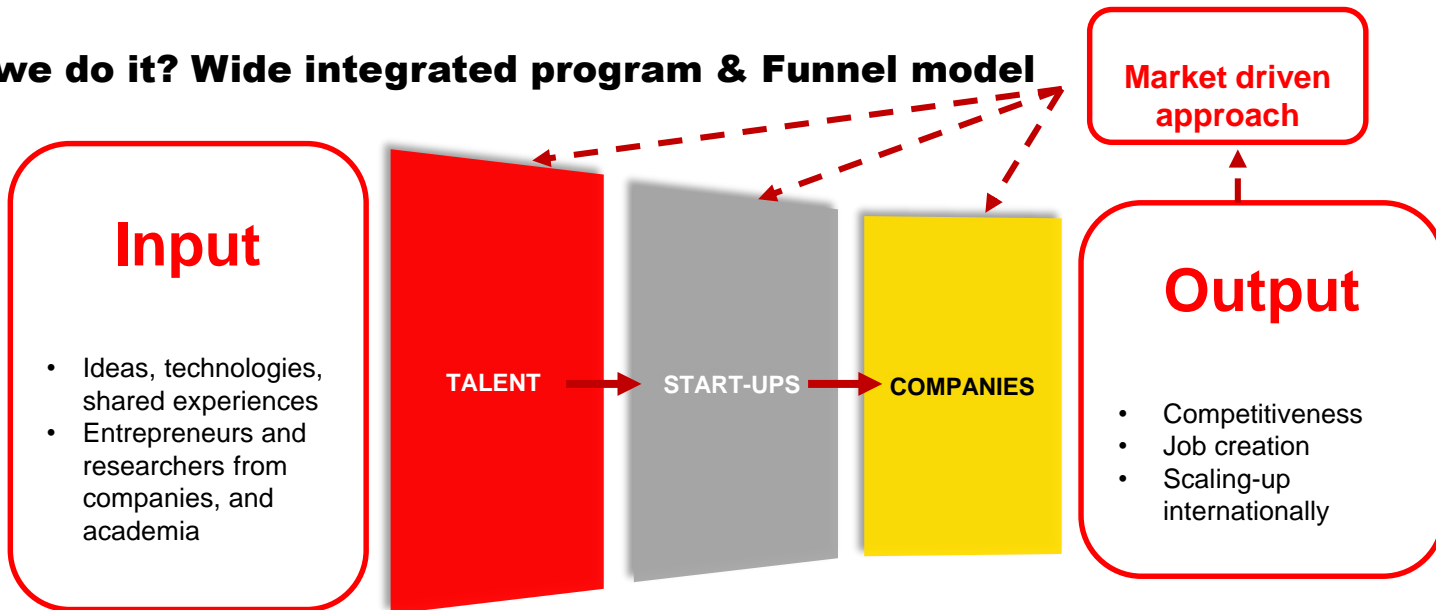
we do it? Wide integrated program & Funnel model

Market driven approach

Input

- Ideas, technologies, shared experiences
- Entrepreneurs and researchers from companies, and academia

TALENT

START-UPS

COMPANIES

Output

- Competitiveness
- Job creation
- Scaling-up internationally